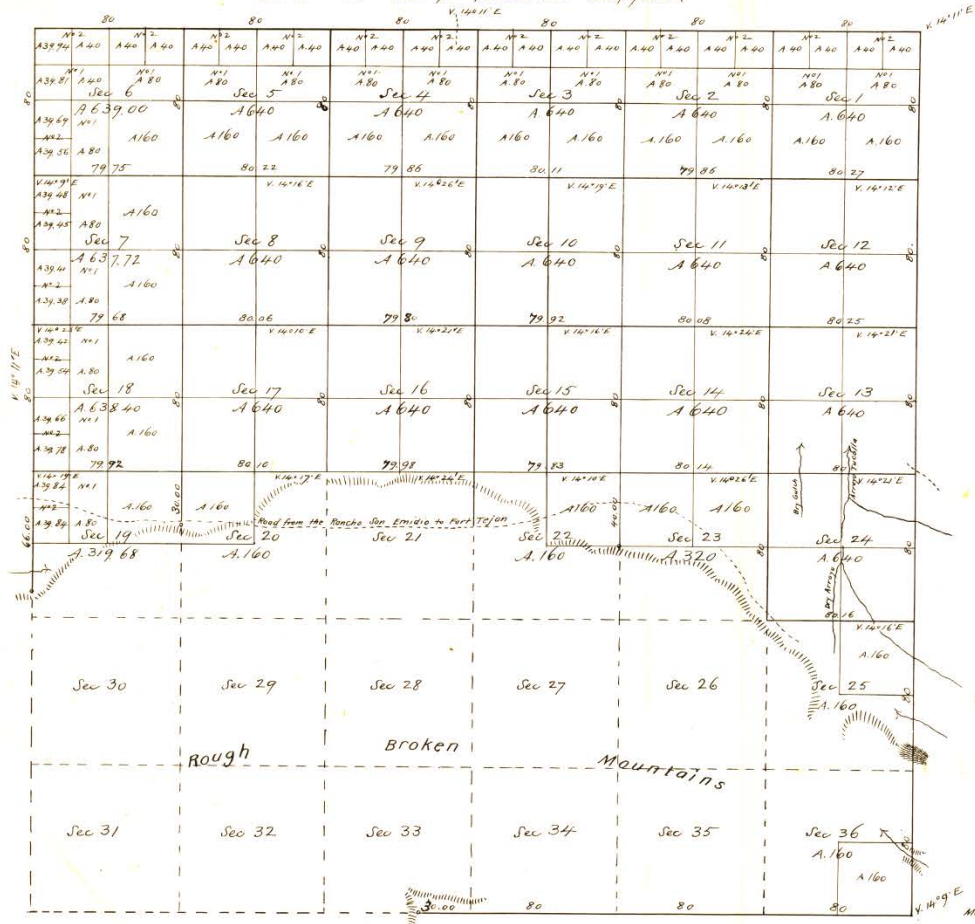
80 80 80 V. 14°11' E 80 80 80 V. 14°11' E

A 39.94 A 40 A 40 A 40 A 40 A 40 A 40 A 40 A 40 A 40 A 40 A 40 A 40 A 40 A 40 A 40 A 40 A 40 A 40 A 40 A 40 A 40 A 40 A 40

N 2 N 2 N 2 N 2 N 2 N 2 N 2

A 39.81 A 40 A 80 A 80 A 80 A 80 A 80 A 80 A 80 A 80 A 80 A 80 A 80

N 1 N 1 N 1 N 1 N 1 N 1 N 1 N 1 N 1 N 1 N 1 N 1

Sec 6 Sec 5 Sec 4 Sec 3 Sec 2 Sec 1

A 639.00 A 640 A 640 A 640 A 640 A 640

A 39.69 N 1 N 2 A 39.56 A 80

A 160 A 160 A 160 A 160 A 160 A 160 A 160 A 160 A 160 A 160 A 160

79 75 80 22 79 86 80 11 79 86 80 27

V. 14°19' E V. 14°16' E V. 14°26' E V. 14°19' E V. 14°13' E V. 14°12' E

A 39.48 N 1 N 2 A 39.45 A 80 A 160

80

Sec 7 Sec 8 Sec 9 Sec 10 Sec 11 Sec 12

A 637.72 A 640 A 640 A 640 A 640 A 640

A 39.41 N 1 N 2 A 39.38 A 80 A 160

79 68 80 06 79 80 79 92 80 08 80 25

V. 14°23' E V. 14°10' E V. 14°21' E V. 14°16' E V. 14°24' E V. 14°21' E

A 39.42 N 1 N 2 A 39.54 A 80 A 160

Sec 18 Sec 17 Sec 16 Sec 15 Sec 14 Sec 13

A 638.40 A 640 A 640 A 640 A 640 A 640

A 39.66 N 1 N 2 A 39.78 A 80 A 160

V. 14°11' E

79 92 80 10 79 98 79 83 80 14

V. 14°19' E V. 14°17' E V. 14°24' E V. 14°10' E V. 14°26' E V. 14°21' E

A 39.84 N 1 N 2 A 39.84 A 80 A 160 A 160

30.00

66.00

Sec 19 Road from the Rancho San Emidio to Fort Tejon

Sec 20 Sec 21 Sec 22 A 160 44.00 A 160 A 160 Sec 23 Sec 24

A 319.68 A 160 A 160 A 320 A 640

Dry Gulch Arroyo Tecolla Dry Arroyo

80 16 V. 14°16' E A 160

Sec 30 Sec 29 Sec 28 Sec 27 Sec 26 Sec 25

A 160

Rough Broken Mountains

Sec 31 Sec 32 Sec 33 Sec 34 Sec 35 Sec 36

A 160 A 160

30.00 80 80 80 V. 14°9' E